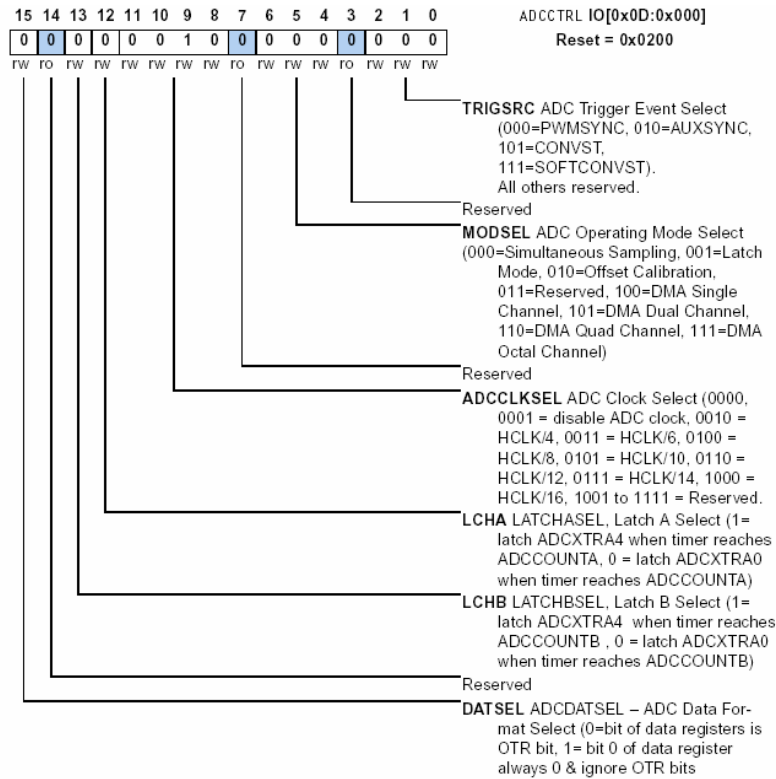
ADCCTRL IO[0x0D:0x000]
Reset = 0x0200

| 15 | 14 | 13 | 12 | 11 | 10 | 9 | 8 | 7 | 6 | 5 | 4 | 3 | 2 | 1 | 0 |
|---|---|---|---|---|---|---|---|---|---|---|---|---|---|---|---|
| 0 | 0 | 0 | 0 | 0 | 0 | 1 | 0 | 0 | 0 | 0 | 0 | 0 | 0 | 0 | 0 |
| rw | ro | rw | rw | rw | rw | rw | rw | ro | rw | rw | rw | ro | rw | rw | rw |

TRIGSRC ADC Trigger Event Select (000=PWMSYNC, 010=AUXSYNC, 101=CONVST, 111=SOFTCONVST). All others reserved.

Reserved

MODSEL ADC Operating Mode Select (000=Simultaneous Sampling, 001=Latch Mode, 010=Offset Calibration, 011=Reserved, 100=DMA Single Channel, 101=DMA Dual Channel, 110=DMA Quad Channel, 111=DMA Octal Channel)

Reserved

ADCCLKSEL ADC Clock Select (0000, 0001 = disable ADC clock, 0010 = HCLK/4, 0011 = HCLK/6, 0100 = HCLK/8, 0101 = HCLK/10, 0110 = HCLK/12, 0111 = HCLK/14, 1000 = HCLK/16, 1001 to 1111 = Reserved.

LCHA LATCHASEL, Latch A Select (1= latch ADCXTRA4 when timer reaches ADCCOUNTA, 0 = latch ADCXTRA0 when timer reaches ADCCOUNTA)

LCHB LATCHBSEL, Latch B Select (1= latch ADCXTRA4 when timer reaches ADCCOUNTB , 0 = latch ADCXTRA0 when timer reaches ADCCOUNTB)

Reserved

DATSEL ADCDATSEL – ADC Data Format Select (0=bit of data registers is OTR bit, 1= bit 0 of data register always 0 & ignore OTR bits